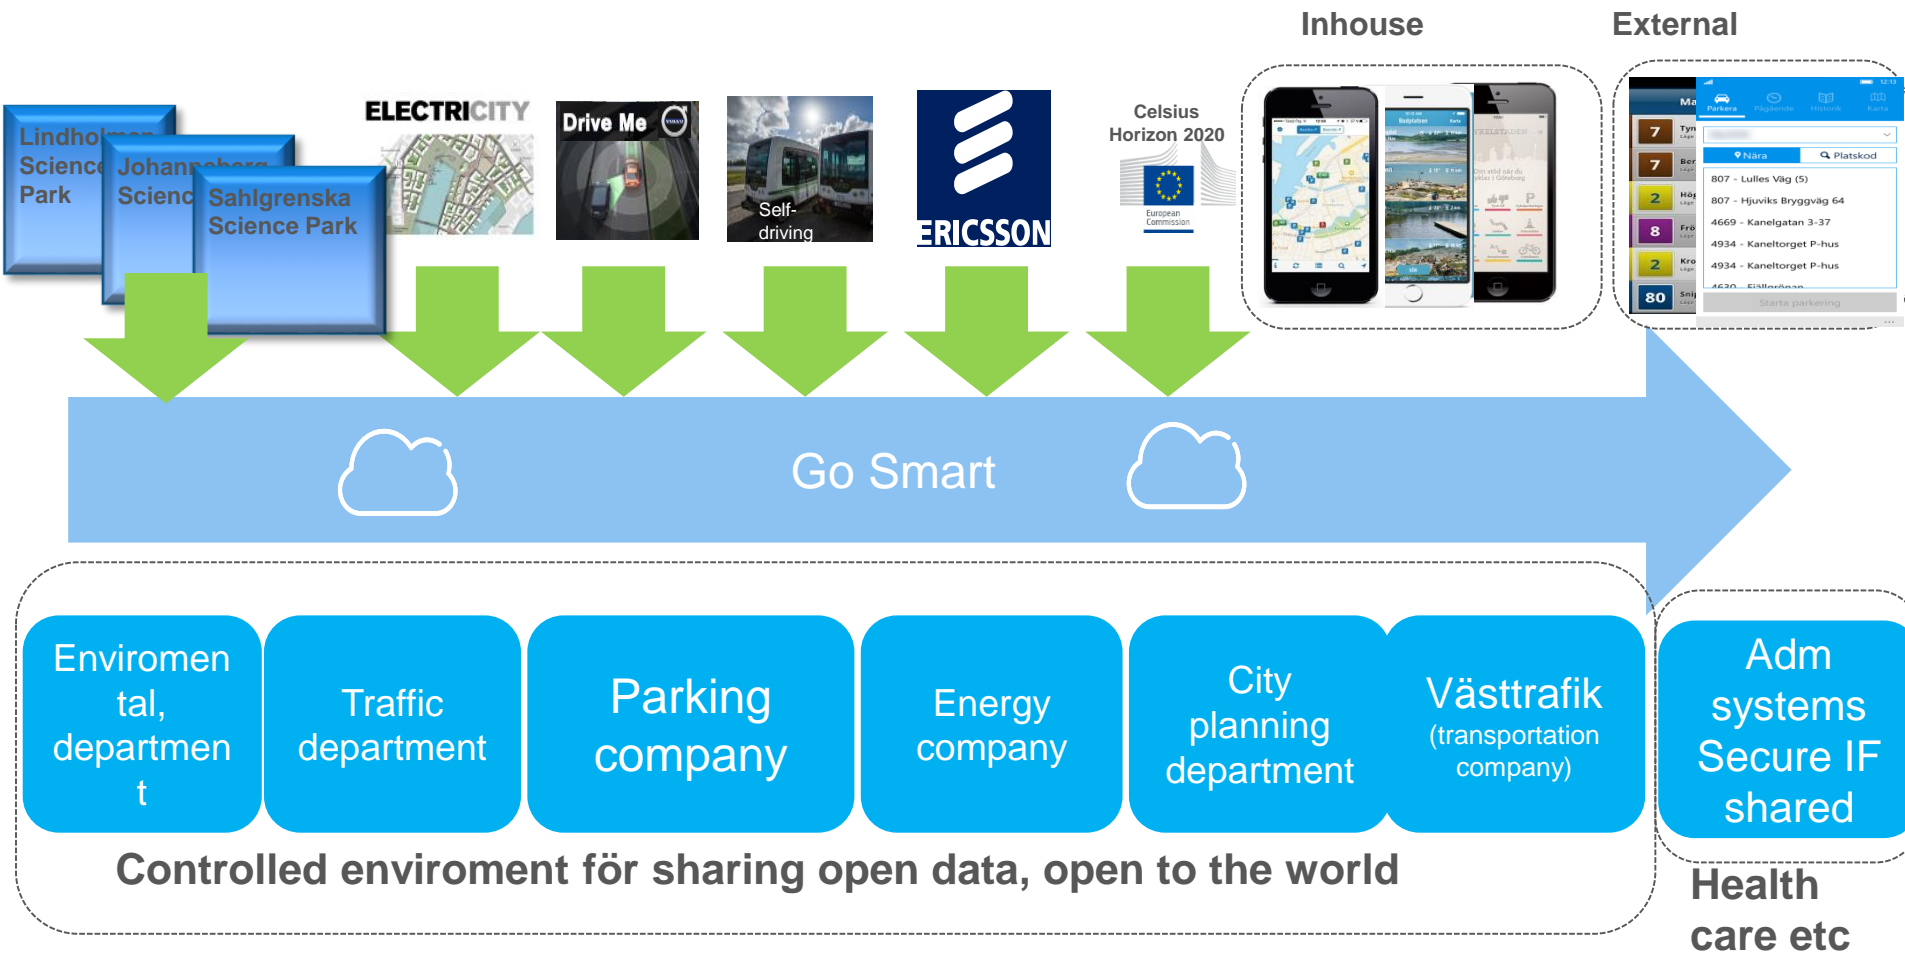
Inhouse

External

Lindholmen Science Park

Johanneberg Scienc

Sahlgrenska Science Park

ELECTRICITY

Drive Me

Self-driving

ERICSSON

Celsius Horizon 2020

European Commission

Go Smart

Parkera

Nära

Platskod

807 - Lulles Väg (5)

807 - Hjuviks Bryggväg 64

4669 - Kanelgatan 3-37

4934 - Kaneltorget P-hus

4934 - Kaneltorget P-hus

7

7

2

8

2

80

Starta parkering

Enviromental, department

Traffic department

Parking company

Energy company

City planning department

Västtrafik (transportation company)

Adm systems Secure IF shared

Controlled enviroment för sharing open data, open to the world

Health care etc